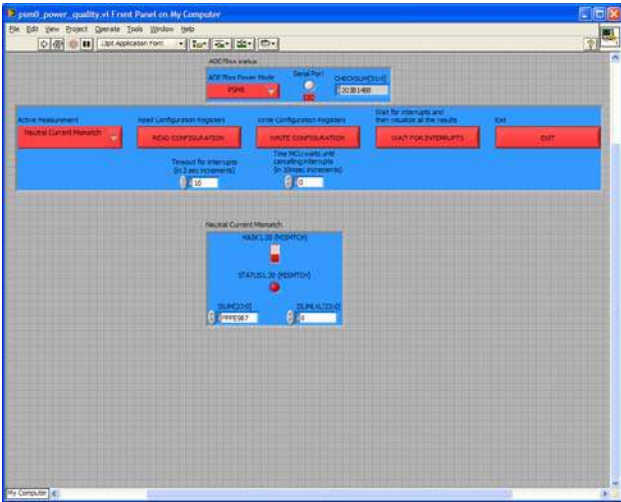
psm0_power_quality.vi Front Panel on My Computer

File Edit View Project Operate Tools Window Help

13pt Application Font

ADE78xx status

ADE78xx Power Mode

PSM0

Serial Port

CHECKSUM[31:0]

20381480

Active Measurement

Neutral Current Mismatch

Read Configuration Registers

READ CONFIGURATION

Write Configuration Registers

WRITE CONFIGURATION

Wait for interrupts and then visualize all the results

WAIT FOR INTERRUPTS

Exit

EXIT

Timeout for interrupts (in 3 sec increments)

10

Time MCU waits until cancelling interrupts (in 10msec increments)

0

Neutral Current Mismatch

MASK1.20 (MISMTCH)

STATUS1.20 (MISMTCH)

ISUM[27:0]

FFFE9B7

ISUMLVL[23:0]

0

My Computer